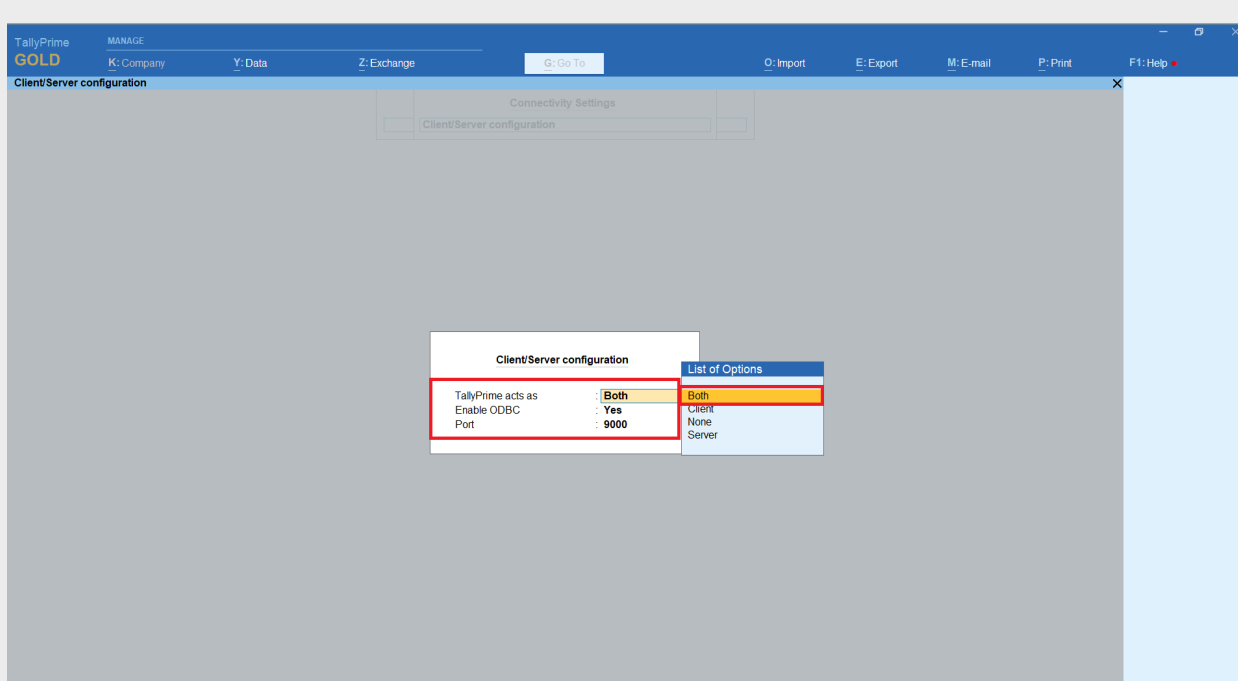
TallyPrime
GOLD
MANAGE
K: Company
Y: Data
Z: Exchange
G: Go To
O: Import
E: Export
M: E-mail
P: Print
F1: Help

Client/Server configuration

Connectivity Settings
Client/Server configuration

Client/Server configuration

TallyPrime acts as : Both
Enable ODBC : Yes
Port : 9000

List of Options
Both
Client
None
Server